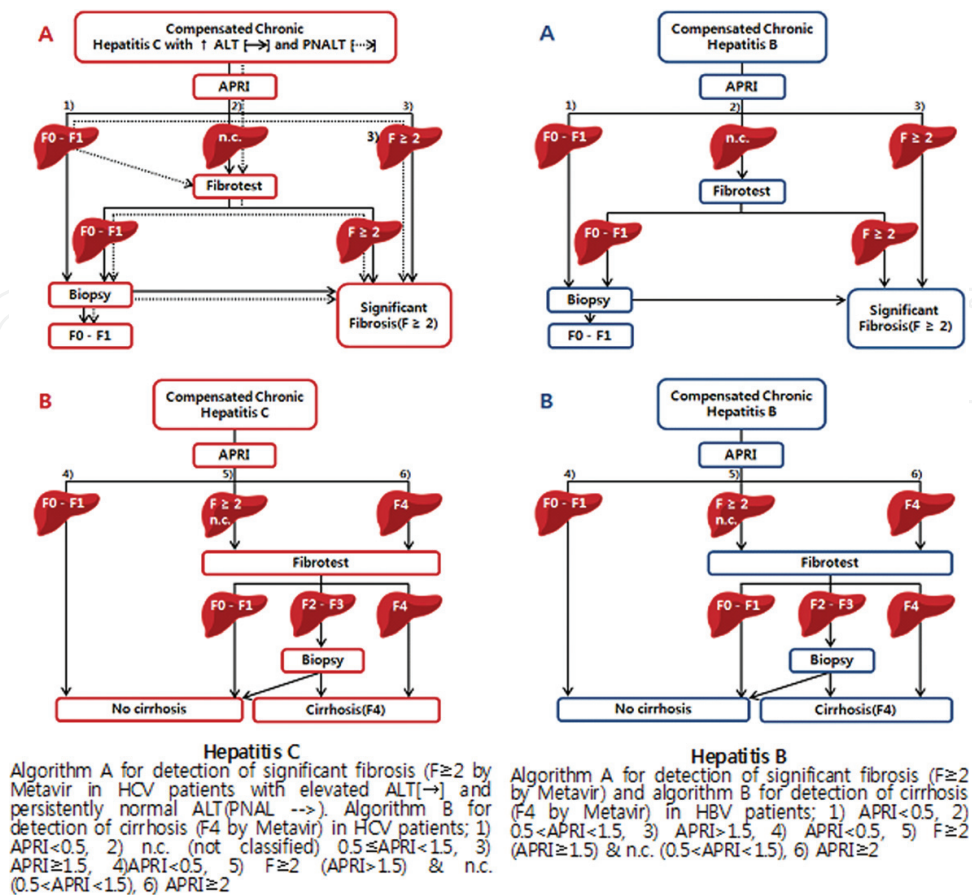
A

Compensated Chronic Hepatitis C with ↑ ALT [⟶] and PNALT [⋯>]

APRI

1)

2)

3)

F0 - F1

n.c.

3)

F ≥ 2

Fibrotest

F0 - F1

F ≥ 2

Biopsy

Significant Fibrosis(F ≥ 2)

F0 - F1

A

Compensated Chronic Hepatitis B

APRI

1)

2)

3)

F0 - F1

n.c.

F ≥ 2

Fibrotest

F0 - F1

F ≥ 2

Biopsy

Significant Fibrosis(F ≥ 2)

F0 - F1

B

Compensated Chronic Hepatitis C

APRI

4)

5)

6)

F0 - F1

F ≥ 2 n.c.

F4

Fibrotest

F0 - F1

F2 - F3

F4

Biopsy

No cirrhosis

Cirrhosis(F4)

B

Compensated Chronic Hepatitis B

APRI

4)

5)

6)

F0 - F1

F ≥ 2 n.c.

F4

Fibrotest

F0 - F1

F2 - F3

F4

Biopsy

No cirrhosis

Cirrhosis(F4)

Hepatitis C

Algorithm A for detection of significant fibrosis (F≥2 by Metavir in HCV patients with elevated ALT[→] and persistently normal ALT(PNAL -->). Algorithm B for detection of cirrhosis (F4 by Metavir) in HCV patients; 1) APRI<0.5, 2) n.c. (not classified) 0.5≤APRI<1.5, 3) APRI≥1.5, 4)APRI<0.5, 5) F≥2 (APRI>1.5) & n.c. (0.5<APRI<1.5), 6) APRI≥2

Hepatitis B

Algorithm A for detection of significant fibrosis (F≥2 by Metavir) and algorithm B for detection of cirrhosis (F4 by Metavir) in HBV patients; 1) APRI<0.5, 2) 0.5<APRI<1.5, 3) APRI>1.5, 4) APRI<0.5, 5) F≥2 (APRI≥1.5) & n.c. (0.5<APRI<1.5), 6) APRI≥2